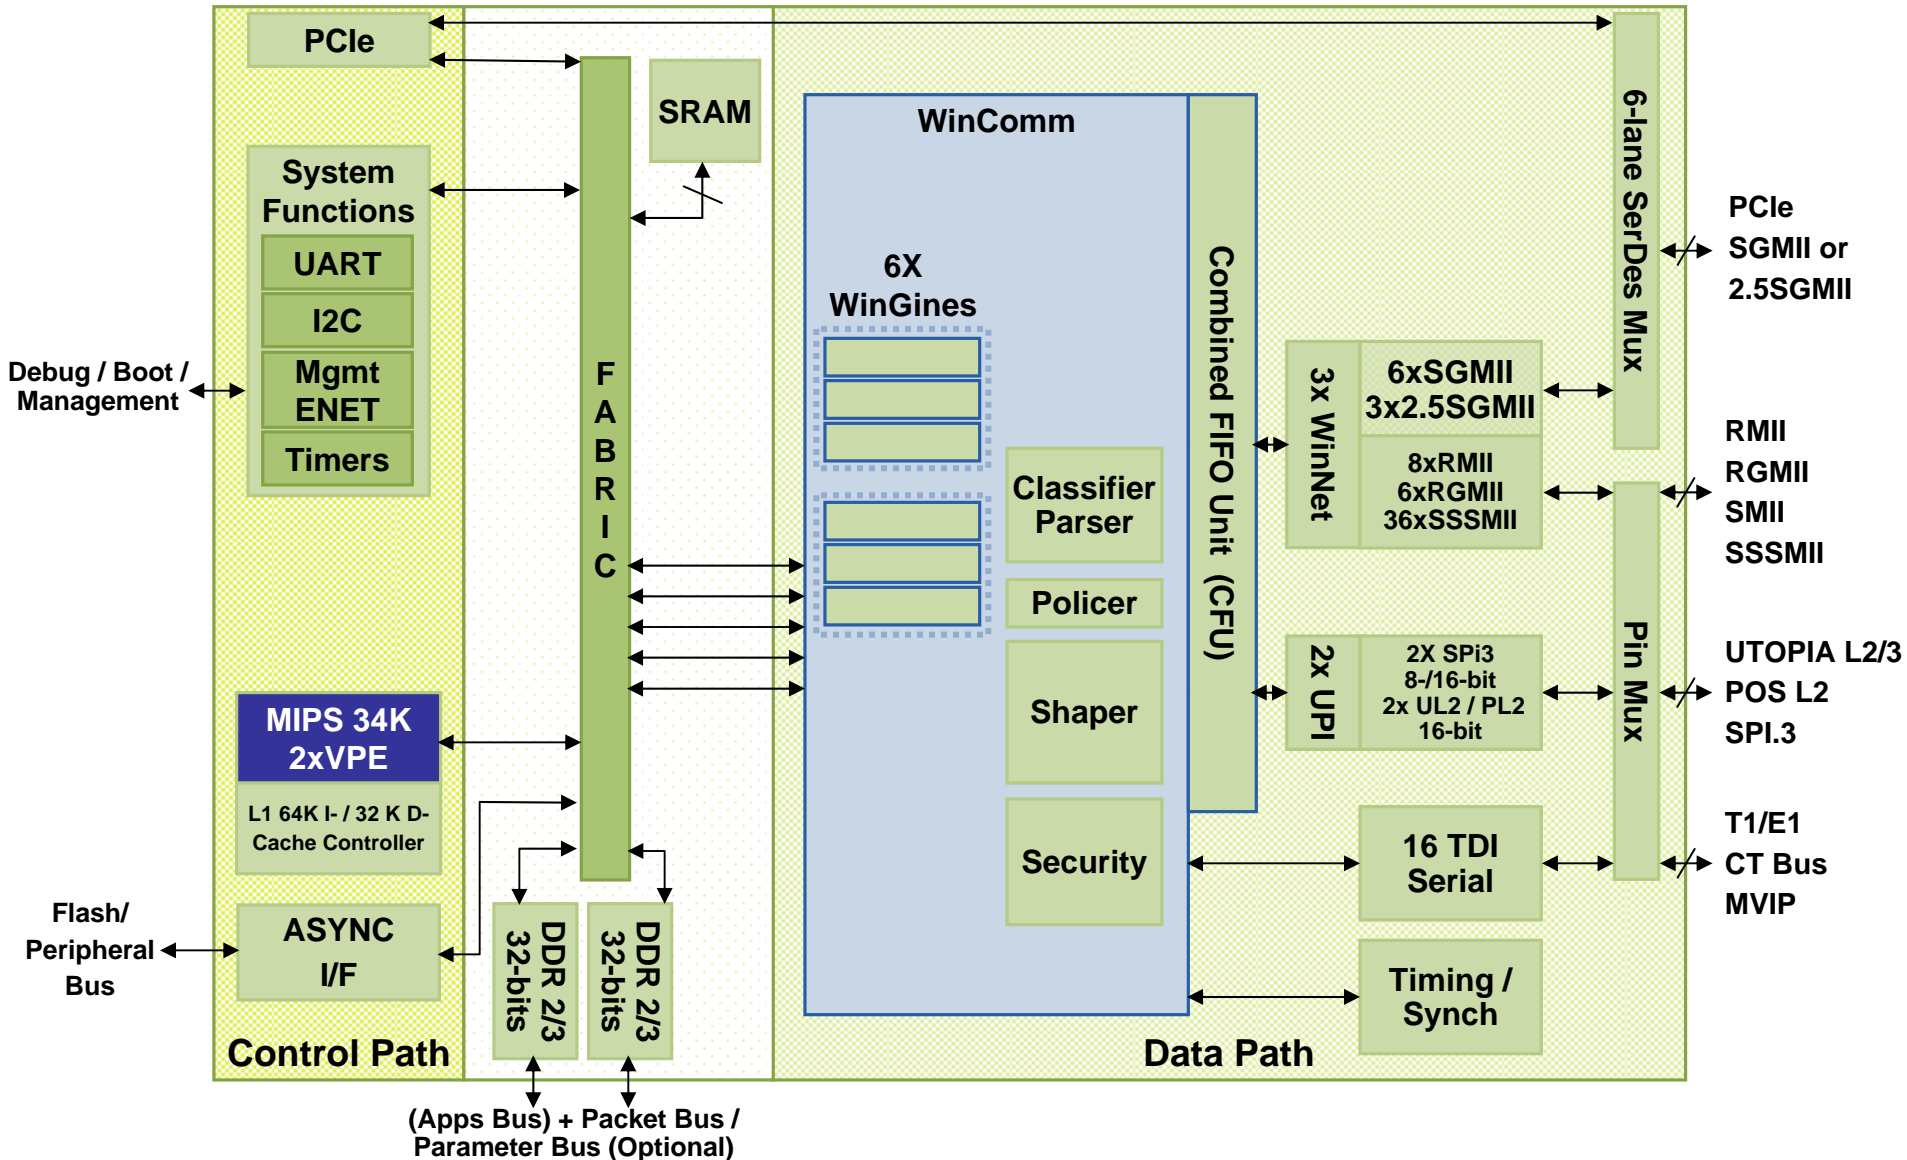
PCIe

System Functions

UART

I2C

Mgmt ENET

Timers

Debug / Boot / Management

MIPS 34K 2xVPE

L1 64K I- / 32 K D-Cache Controller

ASYNC I/F

Flash/ Peripheral Bus

Control Path

F A B R I C

SRAM

DDR 2/3 32-bits

DDR 2/3 32-bits

(Apps Bus) + Packet Bus / Parameter Bus (Optional)

WinComm

6X WinGines

Classifier Parser

Policer

Shaper

Security

Combined FIFO Unit (CFU)

3x WinNet

6xSGMII 3x2.5SGMII

8xRMII 6xRGMII 36xSSSMII

2x UPI

2X SPi3 8-/16-bit 2x UL2 / PL2 16-bit

16 TDI Serial

Timing / Synch

Data Path

6-lane SerDes Mux

Pin Mux

PCIe SGMII or 2.5SGMII

RMII RGMII SMII SSSMII

UTOPIA L2/3 POS L2 SPI.3

T1/E1 CT Bus MVIP